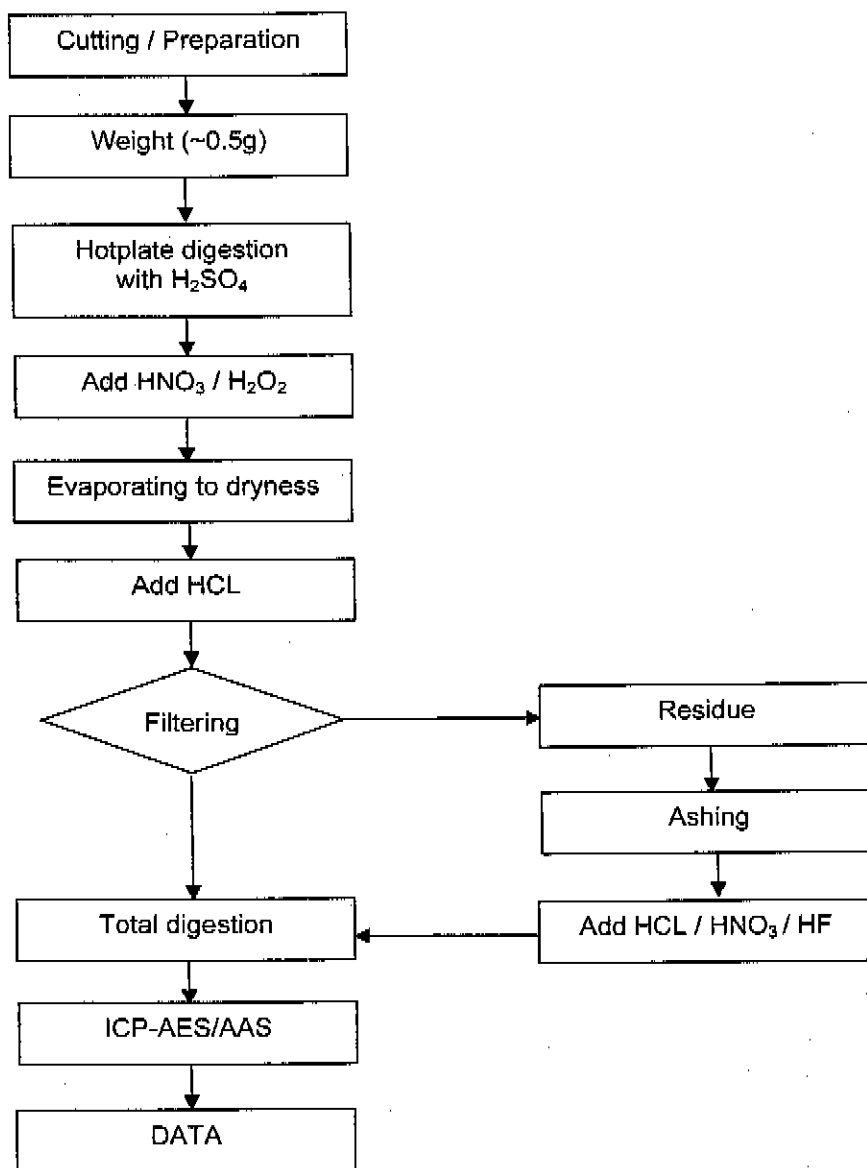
Cutting / Preparation

Weight (~0.5g)

Hotplate digestion with $H_2SO_4$

Add $HNO_3$ / $H_2O_2$

Evaporating to dryness

Add HCL

Filtering

Residue

Ashing

Add HCL / $HNO_3$ / HF

Total digestion

ICP-AES/AAS

DATA